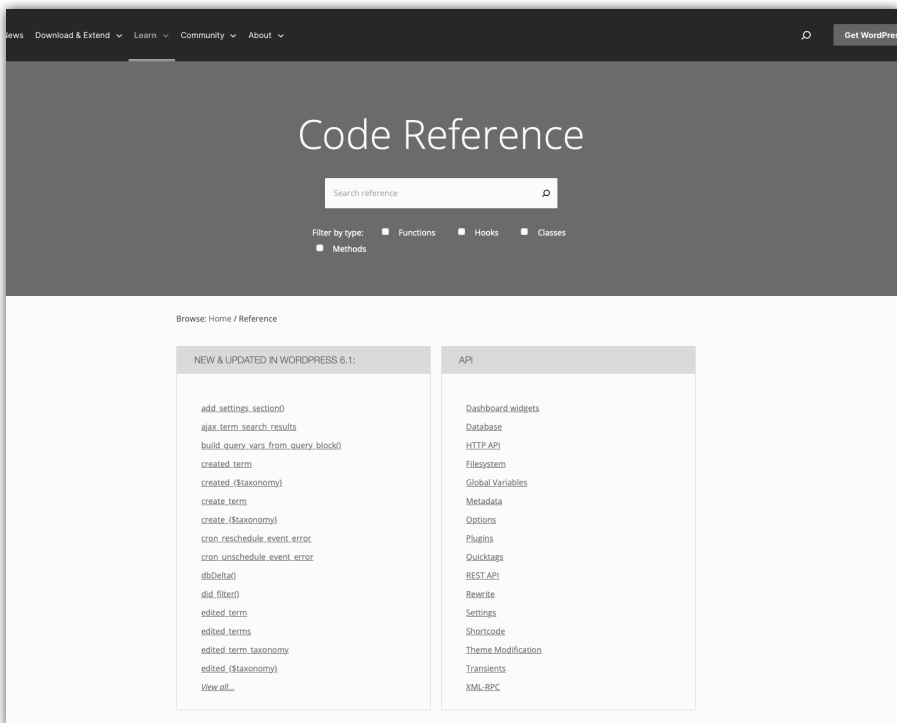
ews Download & Extend ⌄ Learn ⌄ Community ⌄ About ⌄

Get WordPres

Code Reference

Search reference

Filter by type: Functions Hooks Classes Methods

Browse: Home / Reference

NEW & UPDATED IN WORDPRESS 6.1:

add_settings_section()
ajax_term_search_results
build_query_vars_from_query_block()
created_term
created_{$taxonomy}
create_term
create_{$taxonomy}
cron_reschedule_event_error
cron_unschedule_event_error
dbDelta()
did_filter()
edited_term
edited_terms
edited_term_taxonomy
edited_{$taxonomy}
View all...

API

Dashboard widgets
Database
HTTP API
Filesystem
Global Variables
Metadata
Options
Plugins
Quicktags
REST API
Rewrite
Settings
Shortcode
Theme Modification
Transients
XML-RPC